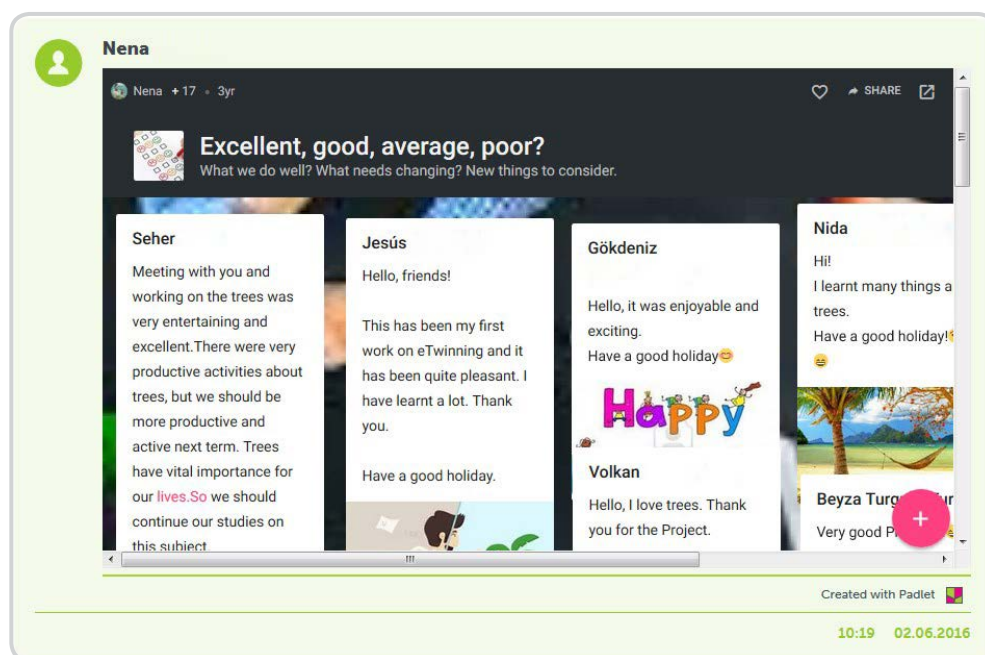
Nena

Nena +17 • 3yr

SHARE

Excellent, good, average, poor?
What we do well? What needs changing? New things to consider.

Seher
Meeting with you and working on the trees was very entertaining and excellent.There were very productive activities about trees, but we should be more productive and active next term. Trees have vital importance for our lives.So we should continue our studies on this subject

Jesús
Hello, friends!

This has been my first work on eTwinning and it has been quite pleasant. I have learnt a lot. Thank you.

Have a good holiday.

Gökdeniz
Hello, it was enjoyable and exciting.
Have a good holiday😊

Happy

Volkan
Hello, I love trees. Thank you for the Project.

Nida
Hi!
I learnt many things a trees.
Have a good holiday!
😄

Beyza Turg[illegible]
Very good P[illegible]

+

Created with Padlet

10:19 02.06.2016